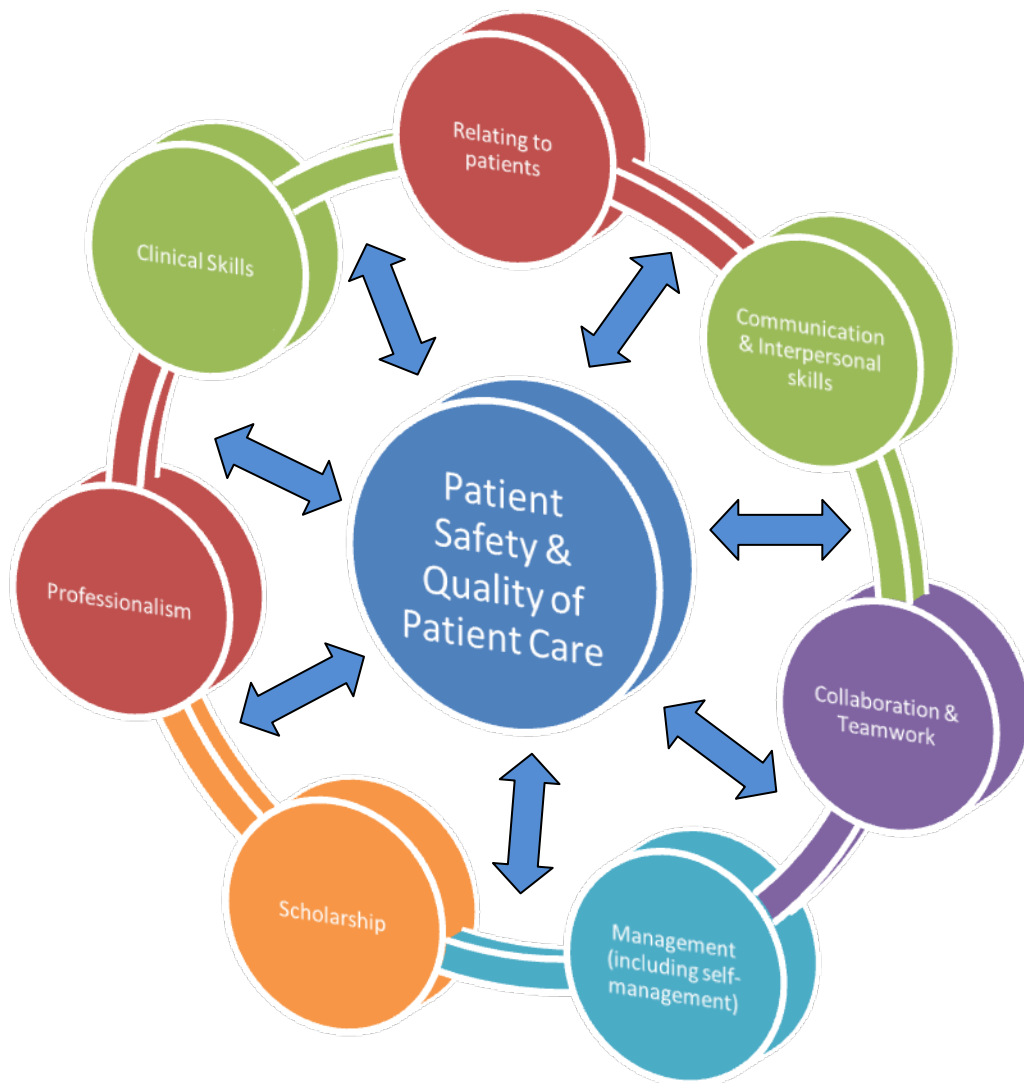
Relating to patients

Clinical Skills

Communication & Interpersonal skills

Patient Safety & Quality of Patient Care

Professionalism

Collaboration & Teamwork

Scholarship

Management (including self-management)